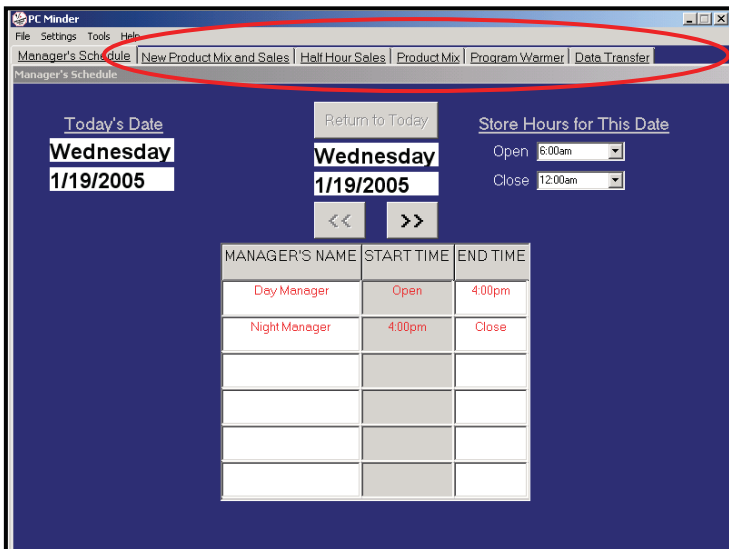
PC Minder

File Settings Tools Help

Manager's Schedule | New Product Mix and Sales | Half Hour Sales | Product Mix | Program Warmer | Data Transfer

Manager's Schedule

Today's Date
Wednesday
1/19/2005

Return to Today
Wednesday
1/19/2005

<< >>

Store Hours for This Date
Open 6:00am
Close 12:00am

| MANAGER'S NAME | START TIME | END TIME |
|---|---|---|
| Day Manager | Open | 4:00pm |
| Night Manager | 4:00pm | Close |
| | | |
| | | |
| | | |
| | | |